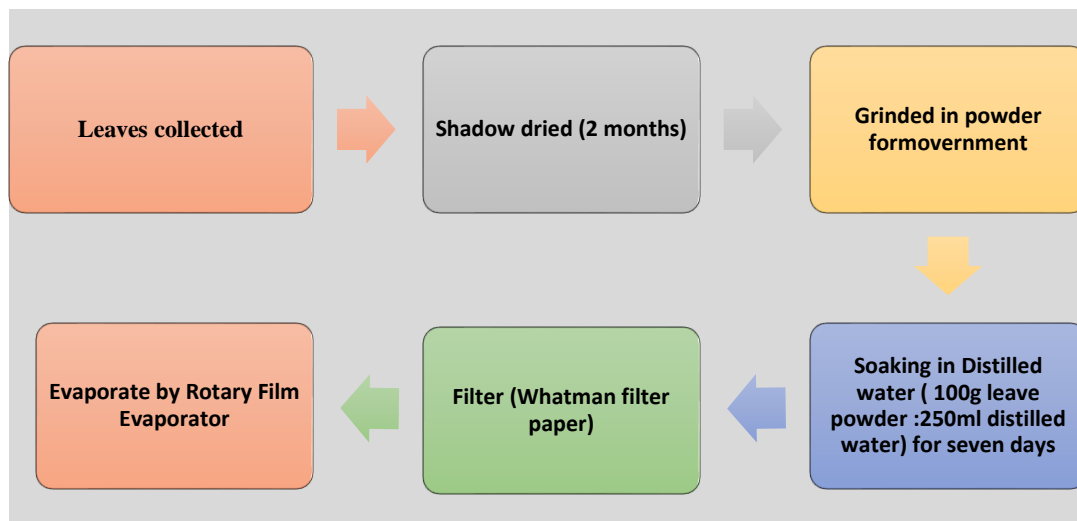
Leaves collected

Shadow dried (2 months)

Grinded in powder formovernment

Soaking in Distilled water ( 100g leave powder :250ml distilled water) for seven days

Filter (Whatman filter paper)

Evaporate by Rotary Film Evaporator